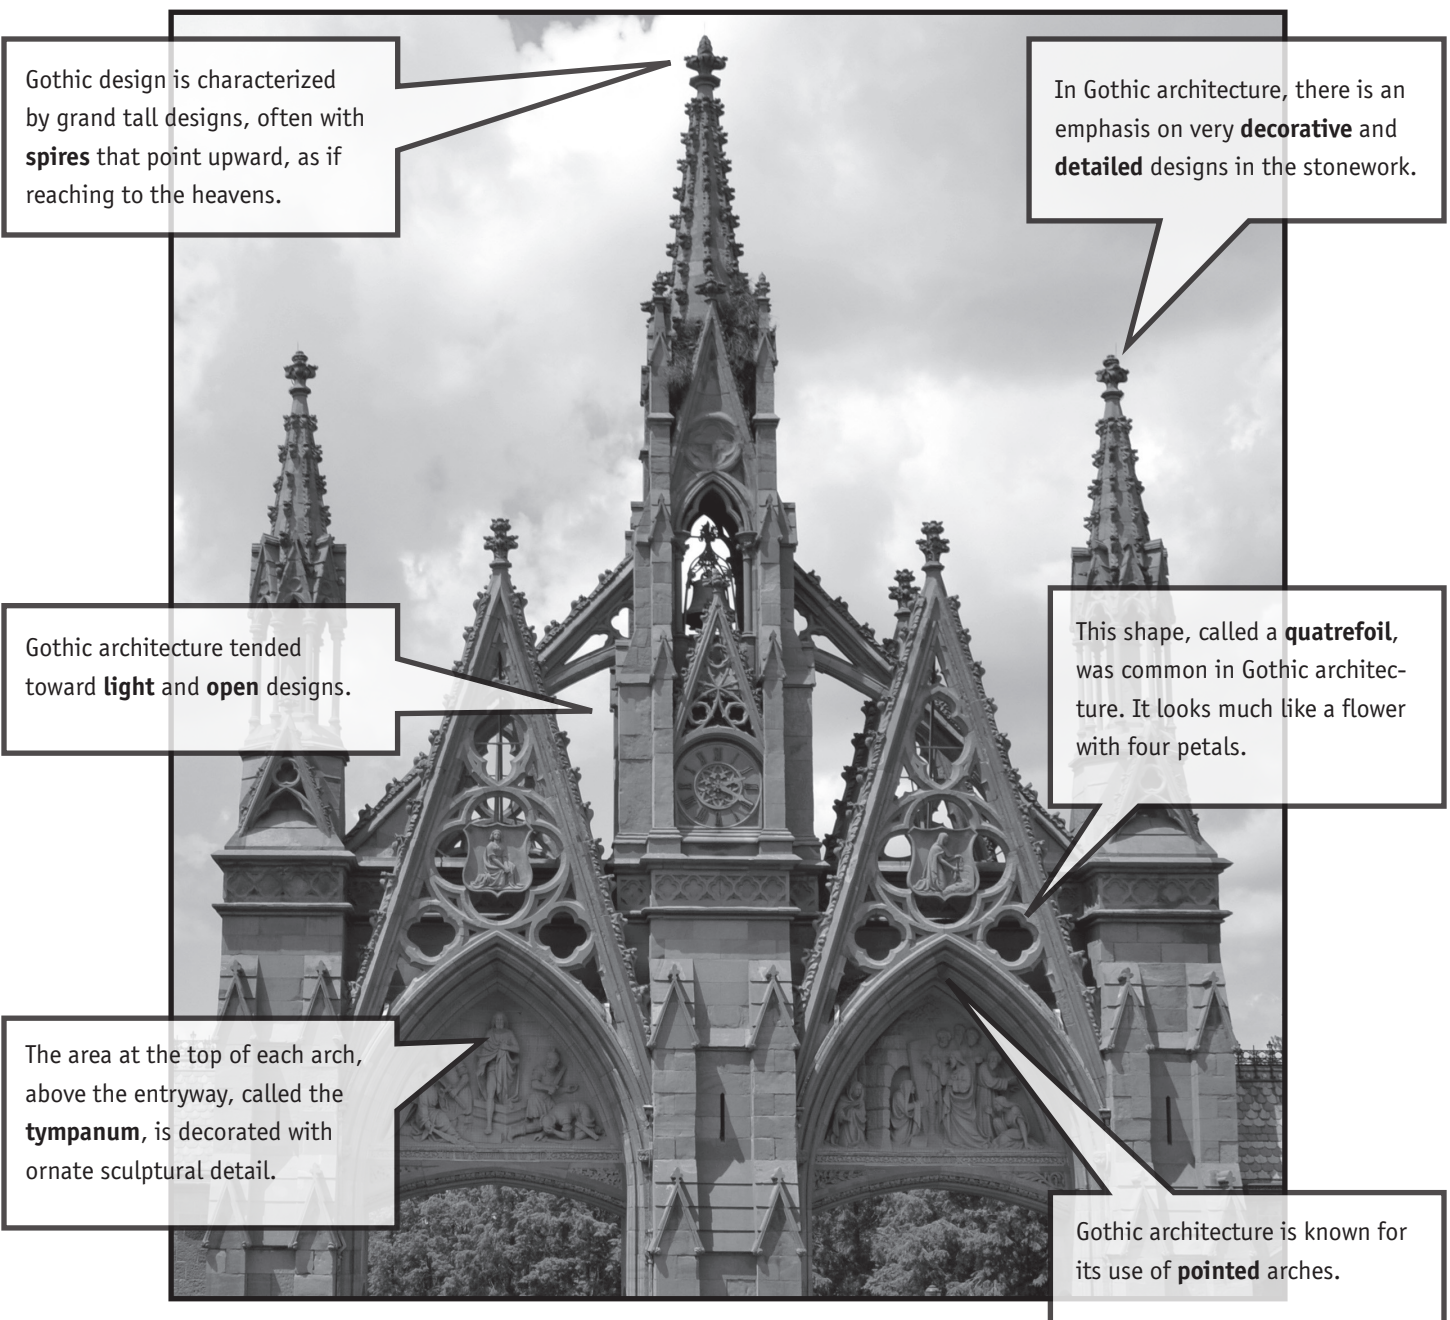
Gothic design is characterized by grand tall designs, often with **spires** that point upward, as if reaching to the heavens.

In Gothic architecture, there is an emphasis on very **decorative** and **detailed** designs in the stonework.

Gothic architecture tended toward **light** and **open** designs.

This shape, called a **quatrefoil**, was common in Gothic architecture. It looks much like a flower with four petals.

The area at the top of each arch, above the entryway, called the **tympanum**, is decorated with ornate sculptural detail.

Gothic architecture is known for its use of **pointed** arches.